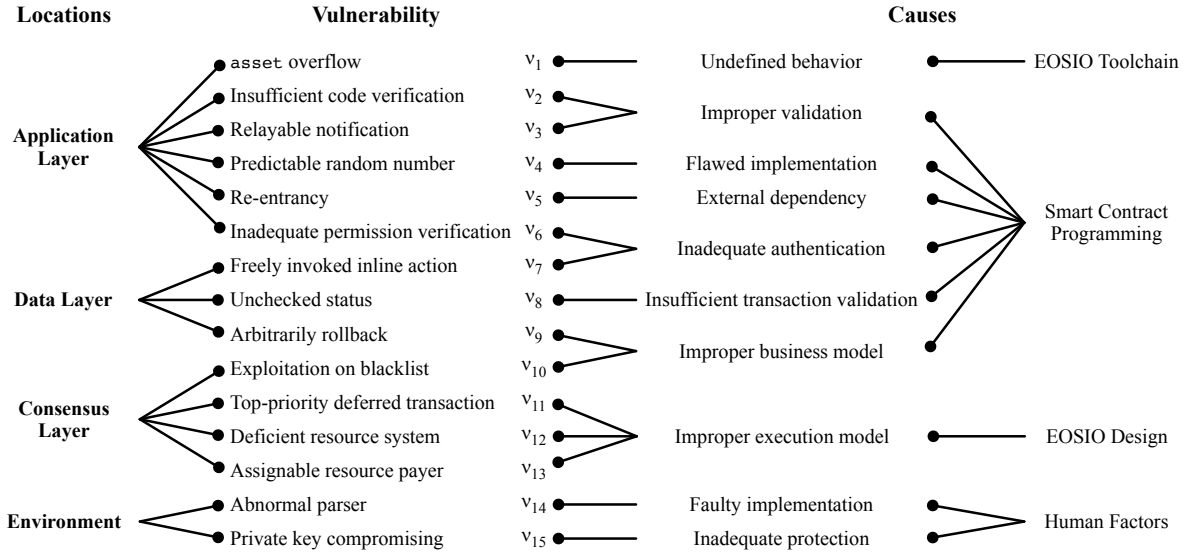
Locations

Application Layer

Data Layer

Consensus Layer

Environment

Vulnerability

asset overflow
Insufficient code verification
Relayable notification
Predictable random number
Re-entrancy
Inadequate permission verification
Freely invoked inline action
Unchecked status
Arbitrarily rollback
Exploitation on blacklist
Top-priority deferred transaction
Deficient resource system
Assignable resource payer
Abnormal parser
Private key compromising

$v_1$
$v_2$
$v_3$
$v_4$
$v_5$
$v_6$
$v_7$
$v_8$
$v_9$
$v_{10}$
$v_{11}$
$v_{12}$
$v_{13}$
$v_{14}$
$v_{15}$

Causes

Undefined behavior
Improper validation
Flawed implementation
External dependency
Inadequate authentication
Insufficient transaction validation
Improper business model
Improper execution model
Faulty implementation
Inadequate protection

EOSIO Toolchain

Smart Contract Programming

EOSIO Design

Human Factors